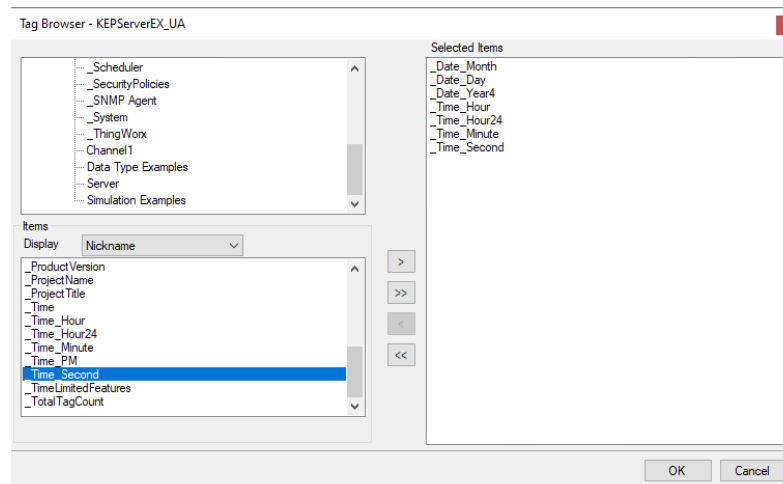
Tag Browser - KEPServerEX_UA

_Scheduler
_SecurityPolicies
_SNMP Agent
_System
_ThingWorx
Channel1
Data Type Examples
Server
Simulation Examples

Items
Display Nickname

_ProductVersion
_ProjectName
_ProjectTitle
_Time
_Time_Hour
_Time_Hour24
_Time_Minute
_Time_PM
_Time_Second
_TimeLimitedFeatures
_TotalTagCount

>
>>
<
<<

Selected Items
_Date_Month
_Date_Day
_Date_Year4
_Time_Hour
_Time_Hour24
_Time_Minute
_Time_Second

OK
Cancel